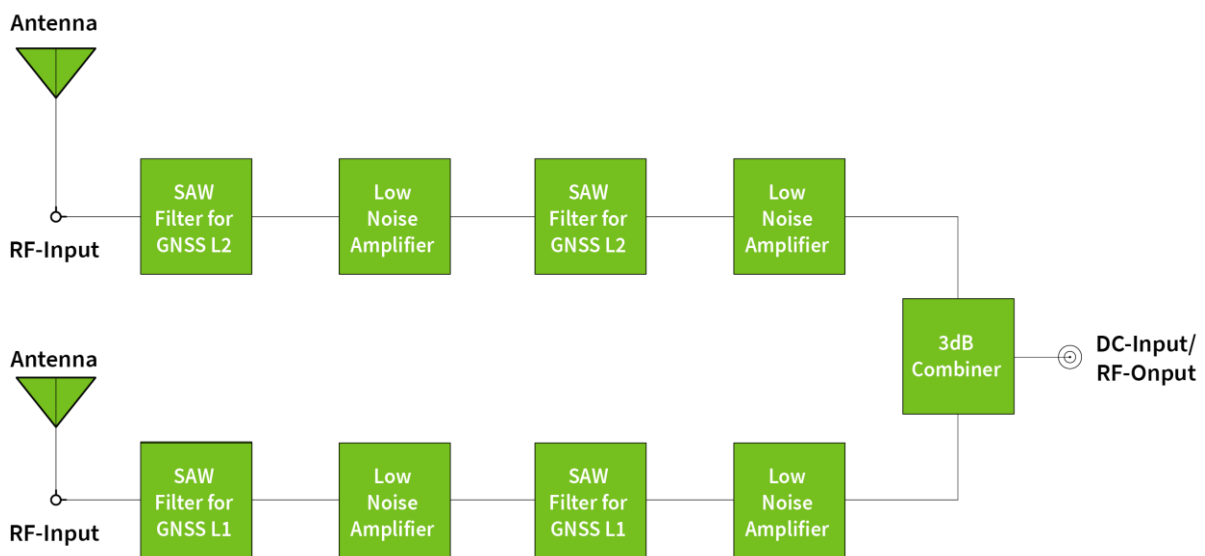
Antenna

RF-Input

SAW Filter for GNSS L2

Low Noise Amplifier

SAW Filter for GNSS L2

Low Noise Amplifier

3dB Combiner

DC-Input/ RF-Onput

Antenna

RF-Input

SAW Filter for GNSS L1

Low Noise Amplifier

SAW Filter for GNSS L1

Low Noise Amplifier